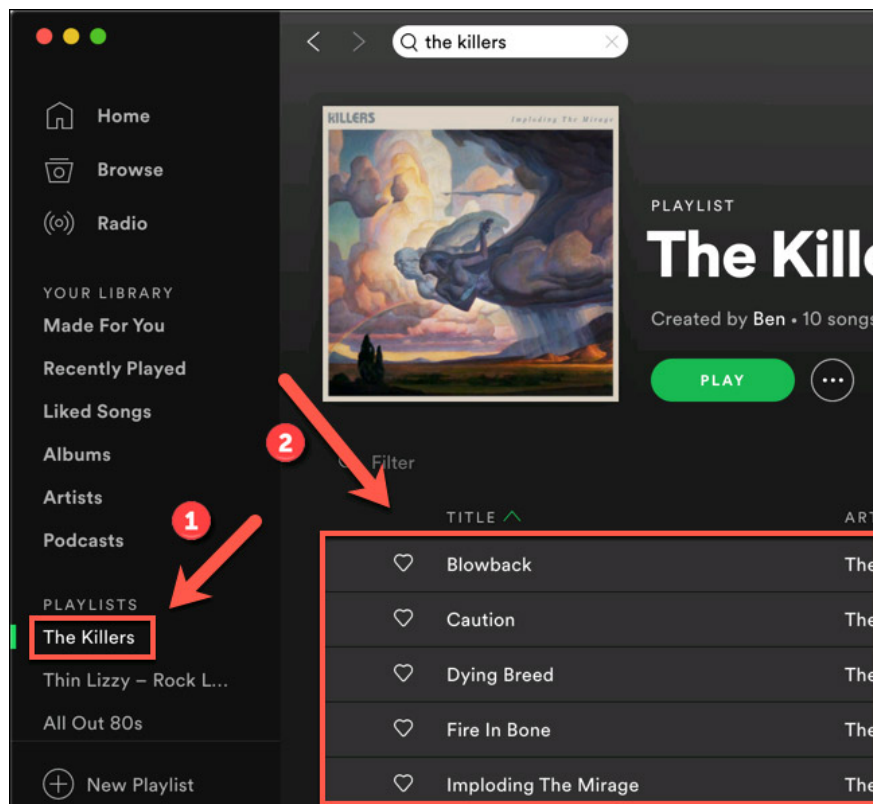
the killers

Home

Browse

Radio

YOUR LIBRARY

Made For You

Recently Played

Liked Songs

Albums

Artists

Podcasts

PLAYLISTS

The Killers

Thin Lizzy – Rock L...

All Out 80s

New Playlist

KILLERS

Imploding The Mirage

PLAYLIST

The Kille

Created by Ben • 10 songs

PLAY

2

1

Filter

TITLE

ART

Blowback

The

Caution

The

Dying Breed

The

Fire In Bone

The

Imploding The Mirage

The